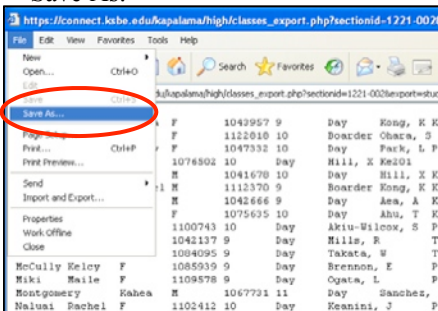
Save As.

https://connect.ksbe.edu/kapalama/high/classes_export.php?sectionid=1221-002

File Edit View Favorites Tools Help

New
Open... Ctrl+O
Edit
Save
Save As...
Page Setup...
Print... Ctrl+P
Print Preview...
Send
Import and Export...
Properties
Work Offline
Close

Search Favorites

du/kapalama/high/classes_export.php?sectionid=1221-002&export=stu

F 1043957 9 Day Kong, K K
F 1122010 10 Boarder Ohara, S
F 1047332 10 Day Pack, L P
1076502 10 Day Hill, X Ke201
M 1041670 10 Day Hill, X K
M 1112370 9 Boarder Kong, K K
M 1042666 9 Day Aea, A K
F 1075635 10 Day Ahu, T K
1100743 10 Day Akiu-Wilcox, S P
1042137 9 Day Mills, R T
1084095 9 Day Takata, W T
McCully Kelcy F 1085939 9 Day Brennon, E P
Miki Maile F 1109578 9 Day Ogata, L P
Montgomery Kahea M 1067731 11 Day Sanchez,
Naluai Rachel F 1102412 10 Day Keanini, J P